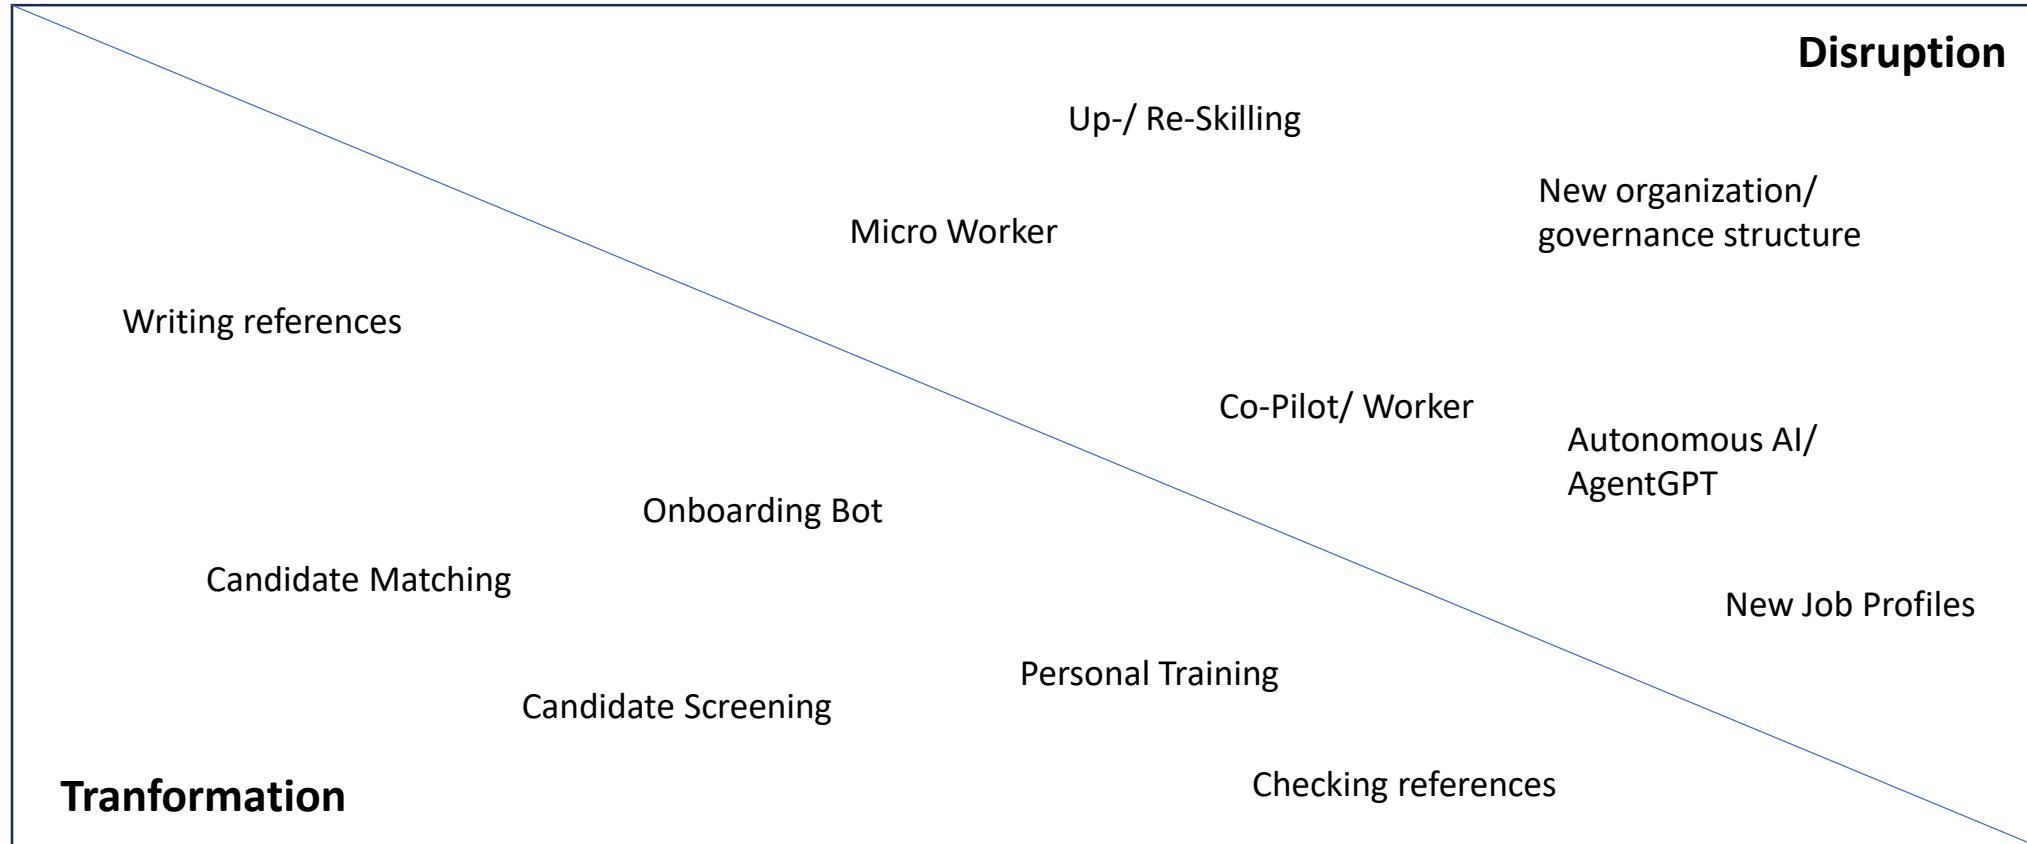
Disruption

Up-/ Re-Skilling

New organization/ governance structure

Micro Worker

Writing references

Co-Pilot/ Worker

Autonomous AI/ AgentGPT

Onboarding Bot

Candidate Matching

New Job Profiles

Personal Training

Candidate Screening

Checking references

Tranformation